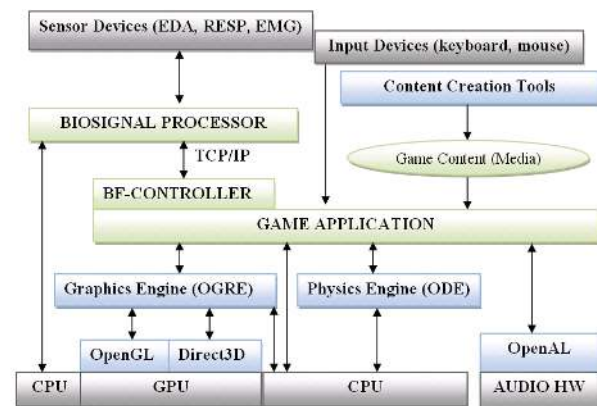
Sensor Devices (EDA, RESP, EMG)

Input Devices (keyboard, mouse)

Content Creation Tools

BIOSIGNAL PROCESSOR

TCP/IP

Game Content (Media)

BF-CONTROLLER

GAME APPLICATION

Graphics Engine (OGRE)

Physics Engine (ODE)

OpenGL

Direct3D

OpenAL

CPU

GPU

CPU

AUDIO HW